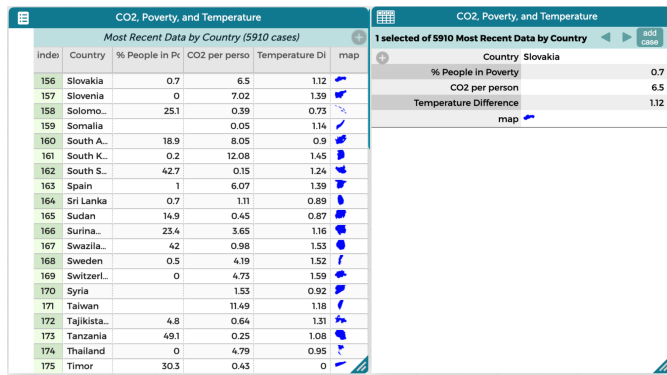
CO2, Poverty, and Temperature

Most Recent Data by Country (5910 cases)

| index | Country | % People in Po | CO2 per perso | Temperature Di | map |
|---|---|---|---|---|---|
| 156 | Slovakia | 0.7 | 6.5 | 1.12 | |
| 157 | Slovenia | 0 | 7.02 | 1.39 | |
| 158 | Solomo... | 25.1 | 0.39 | 0.73 | |
| 159 | Somalia | | 0.05 | 1.14 | |
| 160 | South A... | 18.9 | 8.05 | 0.9 | |
| 161 | South K... | 0.2 | 12.08 | 1.45 | |
| 162 | South S... | 42.7 | 0.15 | 1.24 | |
| 163 | Spain | 1 | 6.07 | 1.39 | |
| 164 | Sri Lanka | 0.7 | 1.11 | 0.89 | |
| 165 | Sudan | 14.9 | 0.45 | 0.87 | |
| 166 | Surina... | 23.4 | 3.65 | 1.16 | |
| 167 | Swazila... | 42 | 0.98 | 1.53 | |
| 168 | Sweden | 0.5 | 4.19 | 1.52 | |
| 169 | Switzerl... | 0 | 4.73 | 1.59 | |
| 170 | Syria | | 1.53 | 0.92 | |
| 171 | Taiwan | | 11.49 | 1.18 | |
| 172 | Tajikista... | 4.8 | 0.64 | 1.31 | |
| 173 | Tanzania | 49.1 | 0.25 | 1.08 | |
| 174 | Thailand | 0 | 4.79 | 0.95 | |
| 175 | Timor | 30.3 | 0.43 | 0 | |

CO2, Poverty, and Temperature

1 selected of 5910 Most Recent Data by Country

add case

| | |
|---|---|
| Country | Slovakia |
| % People in Poverty | 0.7 |
| CO2 per person | 6.5 |
| Temperature Difference | 1.12 |
| map | |